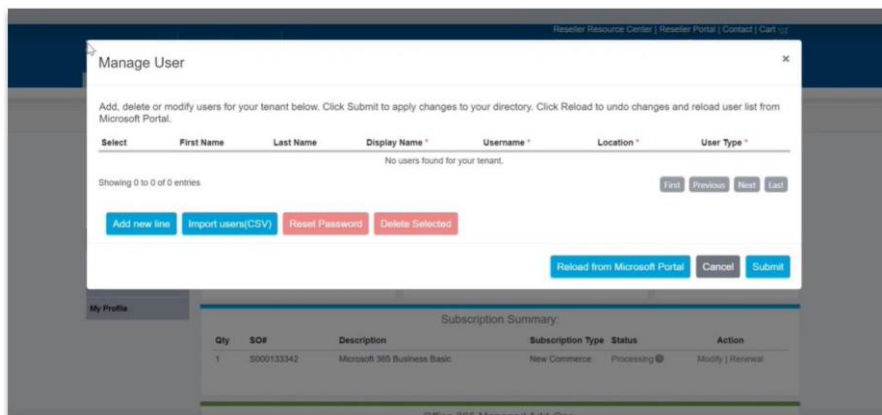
Reseller Resource Center | Reseller Portal | Contact | Cart

Manage User

×

Add, delete or modify users for your tenant below. Click Submit to apply changes to your directory. Click Reload to undo changes and reload user list from Microsoft Portal.

| Select | First Name | Last Name | Display Name * | Username * | Location * | User Type * |
|---|---|---|---|---|---|---|
| No users found for your tenant. | | | | | | |

Showing 0 to 0 of 0 entries

First Previous Next Last

Add new line Import users(CSV) Reset Password Delete Selected

Reload from Microsoft Portal Cancel Submit

My Profile

Subscription Summary:

| Qty | SO# | Description | Subscription Type | Status | Action |
|---|---|---|---|---|---|
| 1 | S000133342 | Microsoft 365 Business Basic | New Commerce | Processing | Modify \| Renewal |

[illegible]